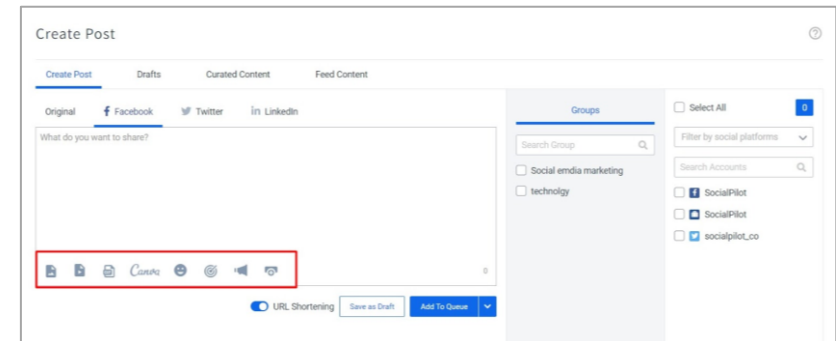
Create Post

?

Create Post
Drafts
Curated Content
Feed Content

Original
Facebook
Twitter
in LinkedIn

What do you want to share?

Canva

0

URL Shortening
Save as Draft
Add To Queue

Groups

Search Group

Social emdia marketing
technolgy

Select All
0

Filter by social platforms

Search Accounts

SocialPilot
SocialPilot
socialpilot_co